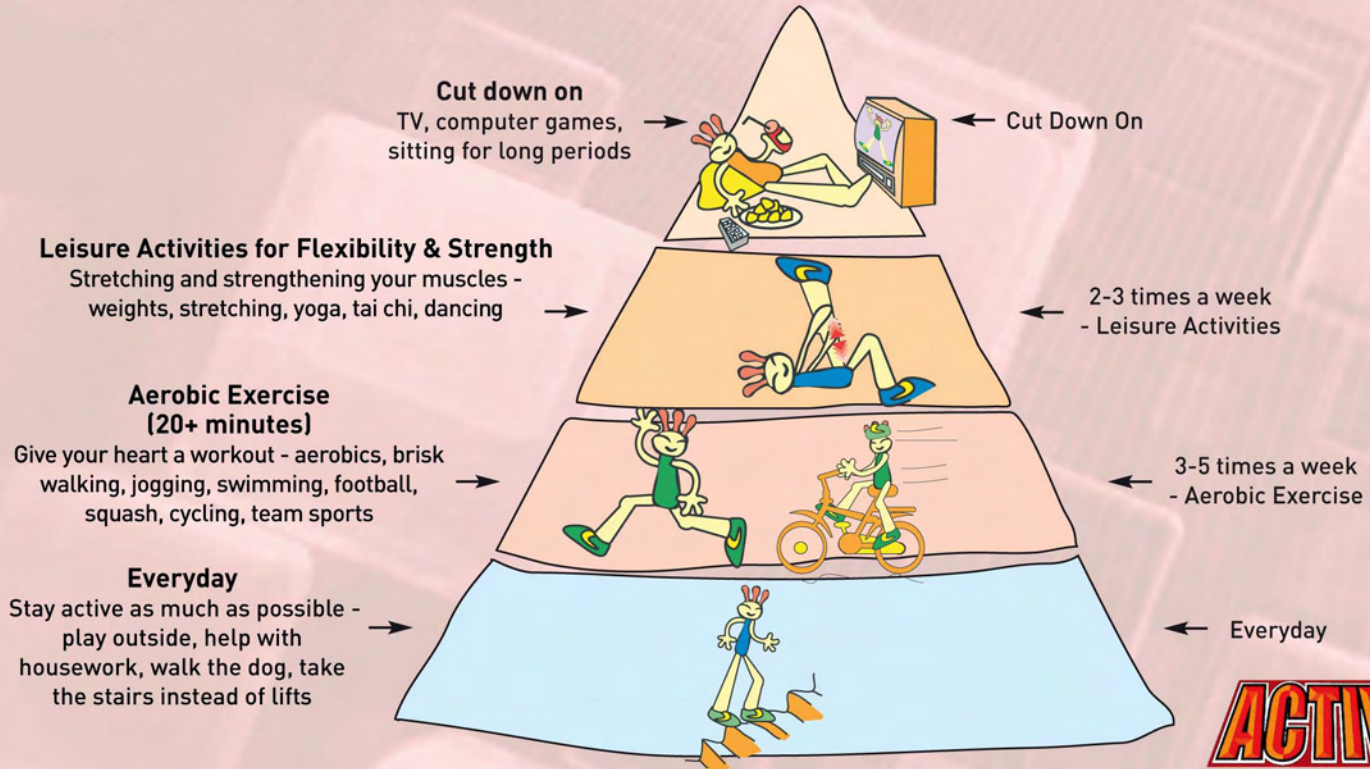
**Cut down on**
TV, computer games, sitting for long periods

Cut Down On

**Leisure Activities for Flexibility & Strength**
Stretching and strengthening your muscles - weights, stretching, yoga, tai chi, dancing

2-3 times a week - Leisure Activities

**Aerobic Exercise (20+ minutes)**
Give your heart a workout - aerobics, brisk walking, jogging, swimming, football, squash, cycling, team sports

3-5 times a week - Aerobic Exercise

**Everyday**
Stay active as much as possible - play outside, help with housework, walk the dog, take the stairs instead of lifts

Everyday

ACTI